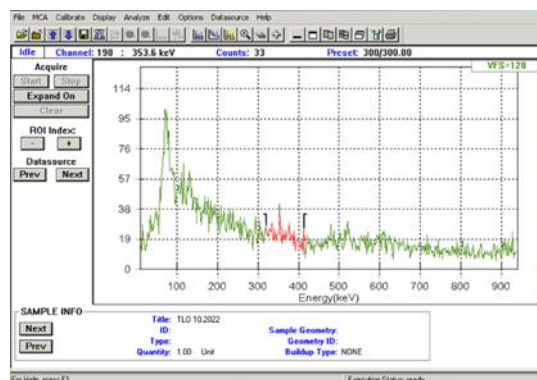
File MCA Calibrate Display Analyze Edit Options Datasource Help

Idle Channel: 190 : 353.6 keV Counts: 33 Preset: 300/300.00

VFS=128

Acquire
Start Stop
Expand On
Clear
ROI Index:
- +
Datasource
Prev Next

114
95
76
57
38
19
0

100 200 300 400 500 600 700 800 900
Energy(keV)

SAMPLE INFO
Next
Prev

Title: TLO 10.2022
ID:
Type:
Quantity: 1.00 Unit

Sample Geometry:
Geometry ID:
Buildup Type: NONE

For Help, press F1
Execution Status: ready